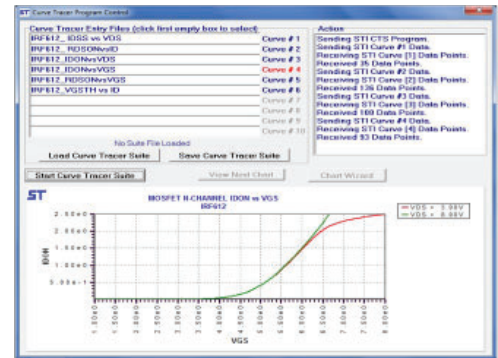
ST Curve Tracer Program Control

Curve Tracer Entry Files (click first empty box to select)

IRF612_ IDSS vs VDS Curve # 1
IRF612_ RDSONvsID Curve # 2
IRF612_IDONvsVDS Curve # 3
IRF612_IDONvsVGS Curve # 4
IRF612_RDSONvsVGS Curve # 5
IRF612_VGSTH vs ID Curve # 6
Curve # 7
Curve # 8
Curve # 9
Curve # 10

No Suite File Loaded

Load Curve Tracer Suite

Save Curve Tracer Suite

Action

Sending STI CTS Program.
Sending STI Curve #1 Data.
Receiving STI Curve [1] Data Points.
Received 35 Data Points.
Sending STI Curve #2 Data.
Receiving STI Curve [2] Data Points.
Received 135 Data Points.
Sending STI Curve #3 Data.
Receiving STI Curve [3] Data Points.
Received 180 Data Points.
Sending STI Curve #4 Data.
Receiving STI Curve [4] Data Points.
Received 53 Data Points.

Start Curve Tracer Suite

View Next Chart

Chart Wizard

ST

MOSFET N-CHANNEL IDON vs VGS
IRF612

VDS = 3.00V
VDS = 8.00V

2.50e0
2.00e0
1.50e0
1.00e0
5.00e-1

IDON

VGS